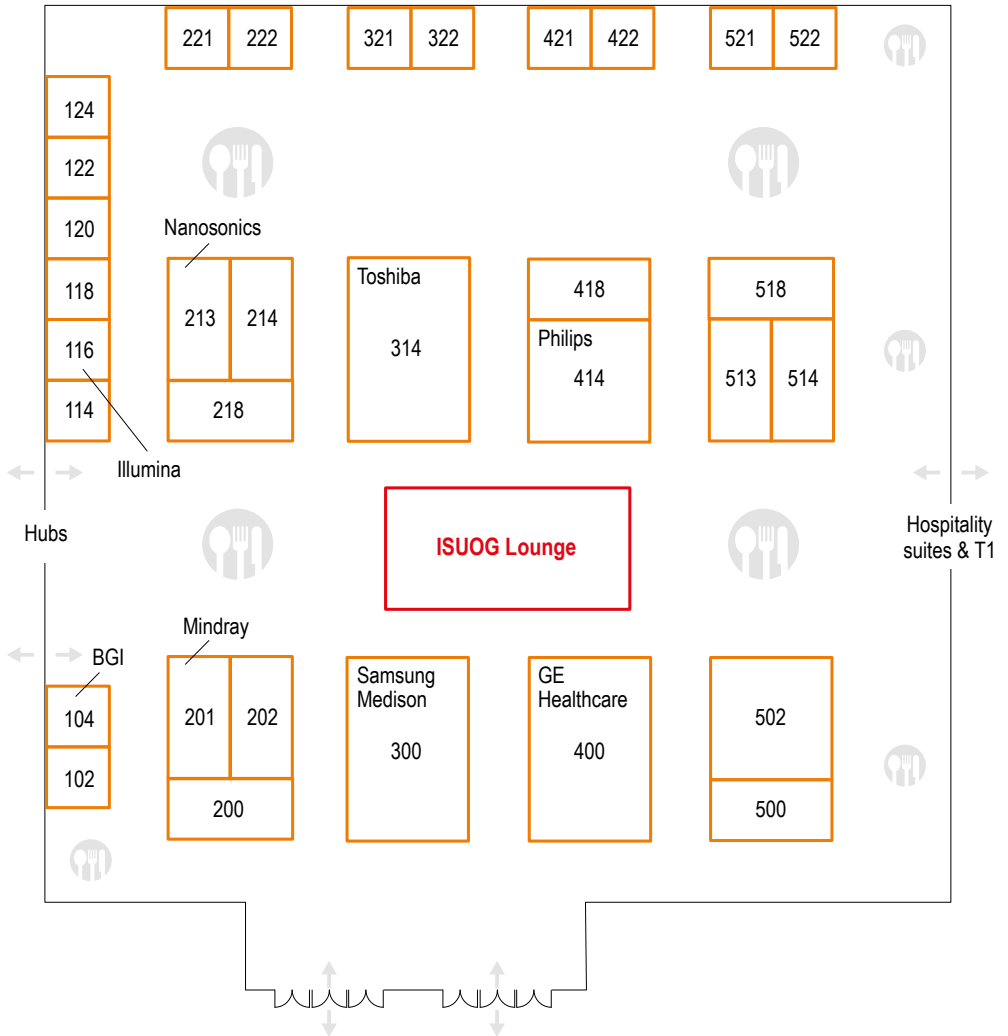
221 222
321 322
421 422
521 522

124
122
120
118
116
114

Nanosonics
213 214
218

Illumina

Toshiba
314

418
Philips
414

518
513 514

Hubs

ISUOG Lounge

Hospitality suites & T1

Mindray
201 202
200

BGI
104
102

Samsung Medison
300

GE Healthcare
400

502
500